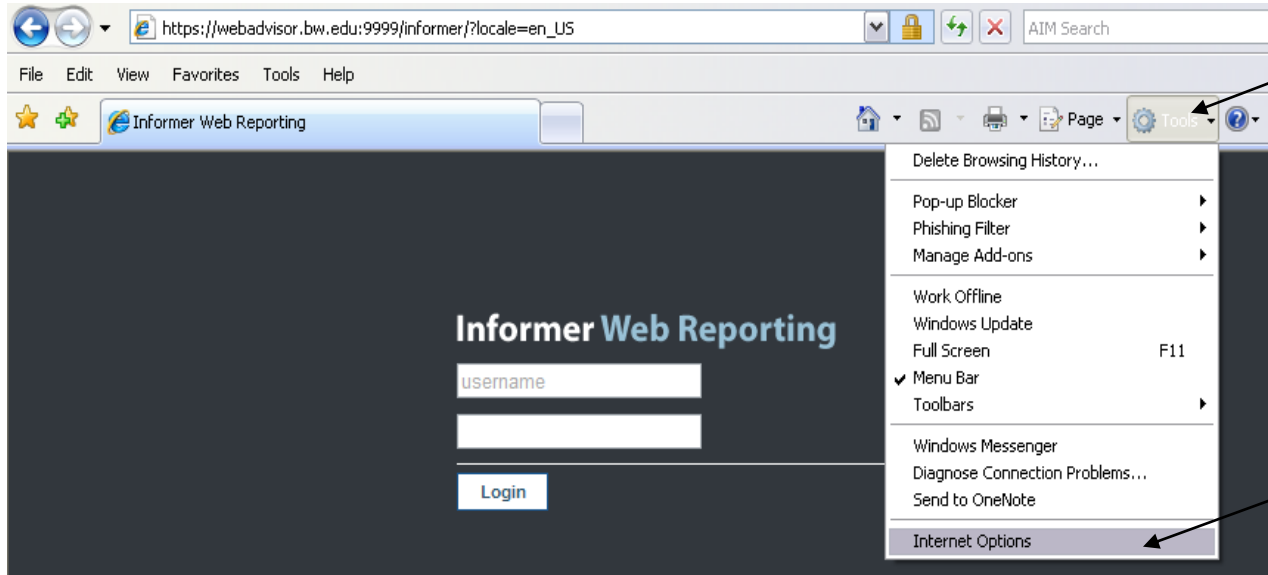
https://webadvisor.bw.edu:9999/informer/?locale=en_US

AIM Search

File Edit View Favorites Tools Help

Informer Web Reporting

Page Tools

Delete Browsing History...

Pop-up Blocker
Phishing Filter
Manage Add-ons

Work Offline
Windows Update
Full Screen F11
Menu Bar
Toolbars

Windows Messenger
Diagnose Connection Problems...
Send to OneNote

Internet Options

Informer Web Reporting

username

Login